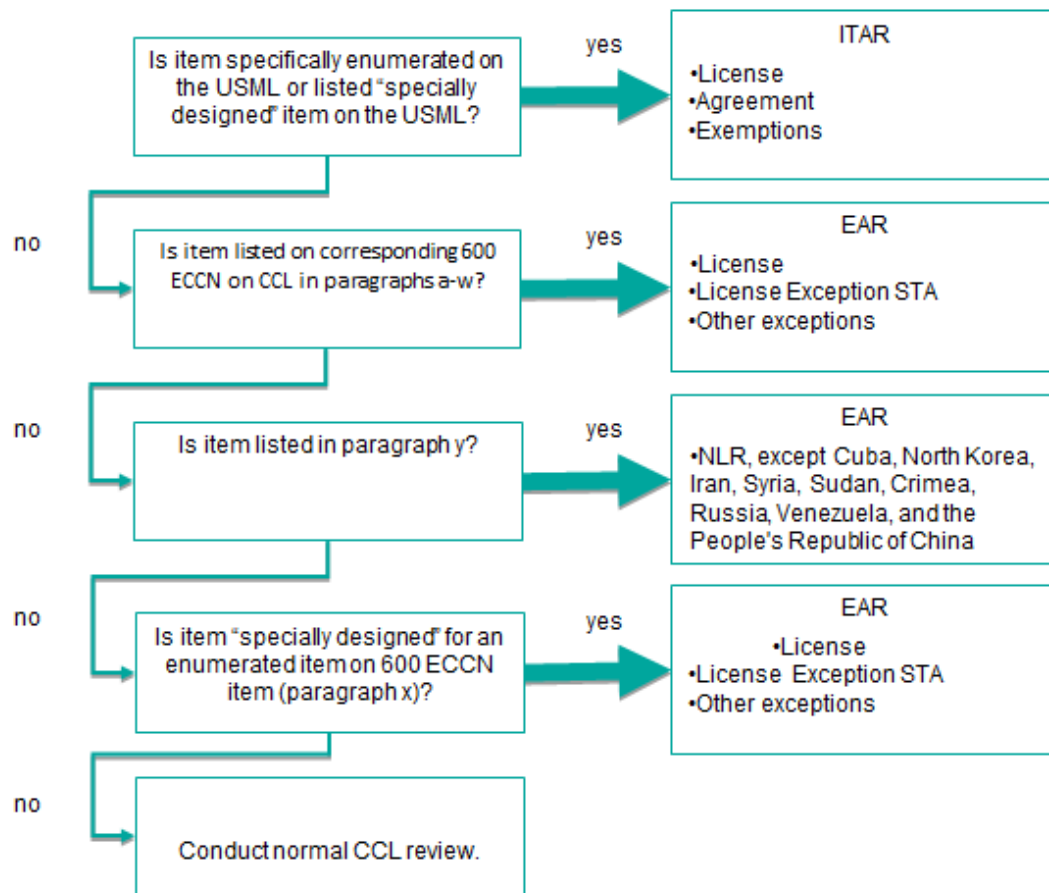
Is item specifically enumerated on the USML or listed "specially designed" item on the USML?

yes

ITAR
•License
•Agreement
•Exemptions

no

Is item listed on corresponding 600 ECCN on CCL in paragraphs a-w?

yes

EAR
•License
•License Exception STA
•Other exceptions

no

Is item listed in paragraph y?

yes

EAR
•NLR, except Cuba, North Korea, Iran, Syria, Sudan, Crimea, Russia, Venezuela, and the People's Republic of China

no

Is item "specially designed" for an enumerated item on 600 ECCN item (paragraph x)?

yes

EAR
•License
•License Exception STA
•Other exceptions

no

Conduct normal CCL review.